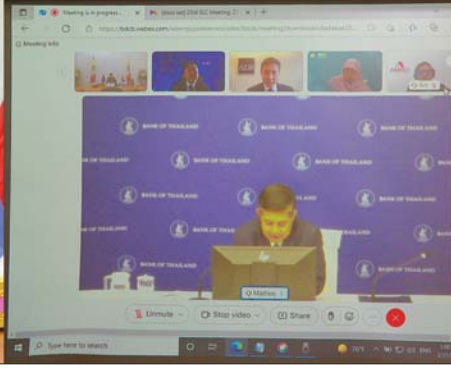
Meeting is in progress
[Joint sell] 23rd SLC Meeting
https://bokdi.webex.com/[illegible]
Meeting info
ADB
BANK OF THAILAND
BANK OF THAILAND
BANK OF THAILAND
BANK OF THAILAND
BANK OF THAILAND
BANK OF THAILAND
BANK OF THAILAND
BANK OF THAILAND
BANK OF THAILAND
BANK OF THAILAND
BANK OF THAILAND
BANK OF THAILAND
BANK OF THAILAND
BANK OF THAILAND
Q Matheo
Unmute
Stop video
Share
Type here to search
76°F